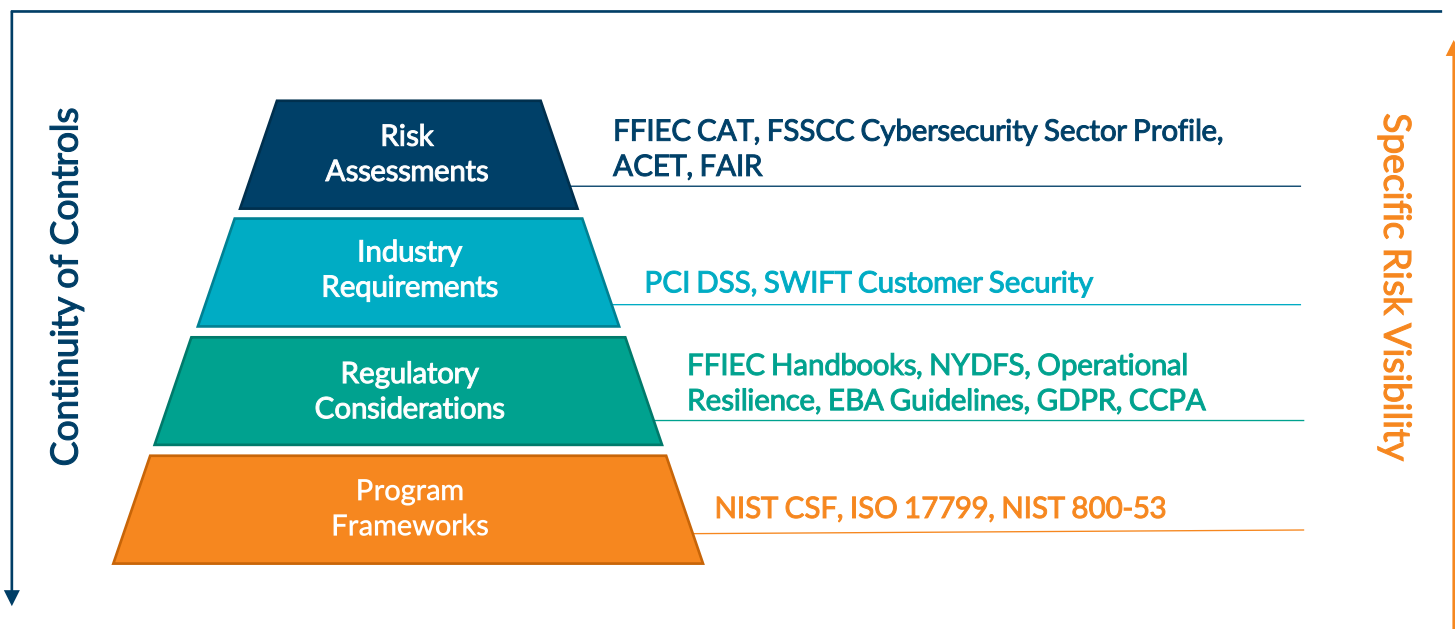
Continuity of Controls

Risk Assessments

FFIEC CAT, FSSCC Cybersecurity Sector Profile, ACET, FAIR

Industry Requirements

PCI DSS, SWIFT Customer Security

Regulatory Considerations

FFIEC Handbooks, NYDFS, Operational Resilience, EBA Guidelines, GDPR, CCPA

Program Frameworks

NIST CSF, ISO 17799, NIST 800-53

Specific Risk Visibility